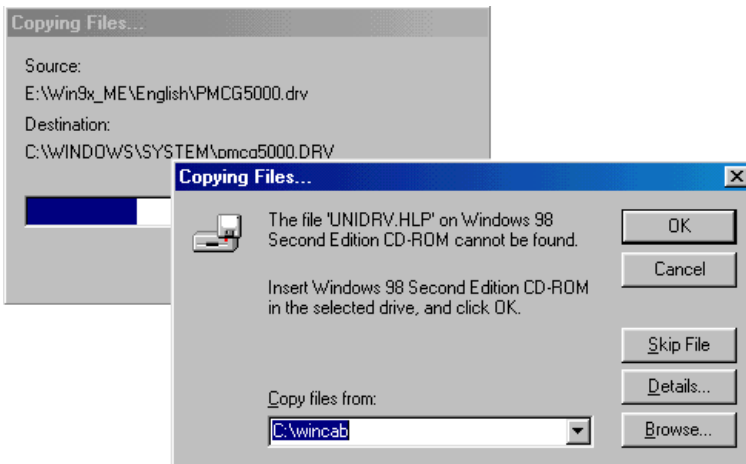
Copying Files...

Source:
E:\Win9x_ME\English\PMCG5000.drv

Destination:
C:\WINDOWS\SYSTEM\pmcg5000.DRV

Copying Files...

×

The file 'UNIDRV.HLP' on Windows 98 Second Edition CD-ROM cannot be found.

Insert Windows 98 Second Edition CD-ROM in the selected drive, and click OK.

OK

Cancel

Skip File

Details...

Copy files from:

C:\wincab

Browse...